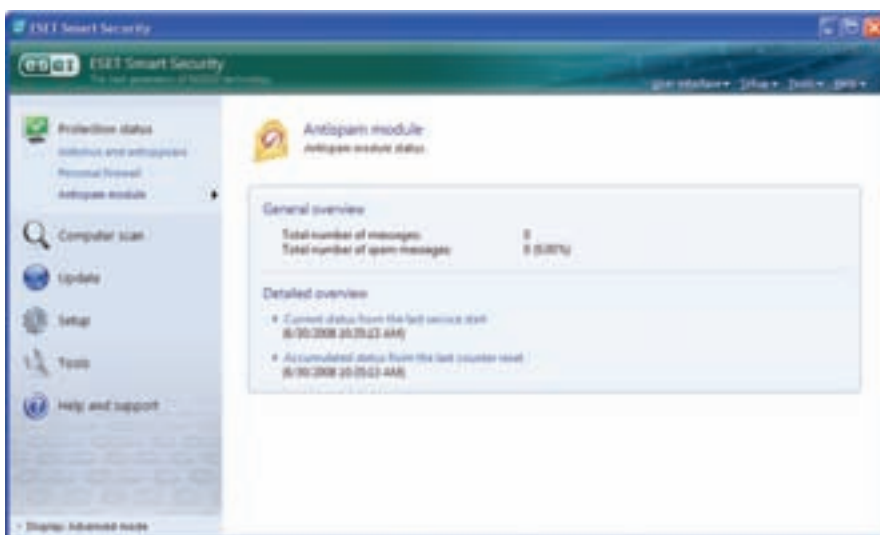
ESET Smart Security

eset ESET Smart Security
The next generation of NOD32 technology

User interface▾ Setup▾ Tools▾ Help▾

Protection status
Antivirus and antispyware
Personal firewall
Antispam module

Computer scan

Update

Setup

Tools

Help and support

Display: Advanced mode

Antispam module
Antispam module status.

General overview

Total number of messages: 0
Total number of spam messages: 0 (0.00%)

Detailed overview

• Current status from the last service start
(6/30/2008 10:35:22 AM)

• Accumulated status from the last counter reset
(6/30/2008 10:35:22 AM)